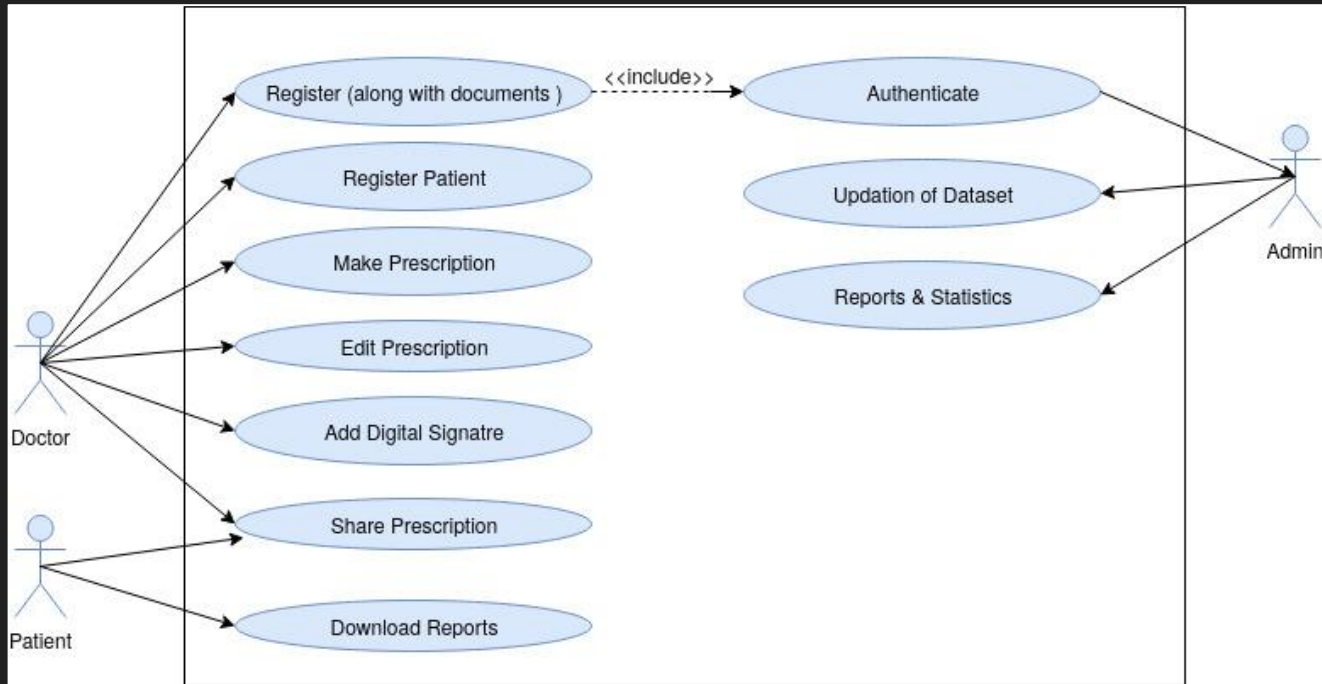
Register (along with documents )
<<include>>
Authenticate
Register Patient
Updation of Dataset
Make Prescription
Reports & Statistics
Edit Prescription
Add Digital Signatre
Share Prescription
Download Reports
Doctor
Patient
Admin